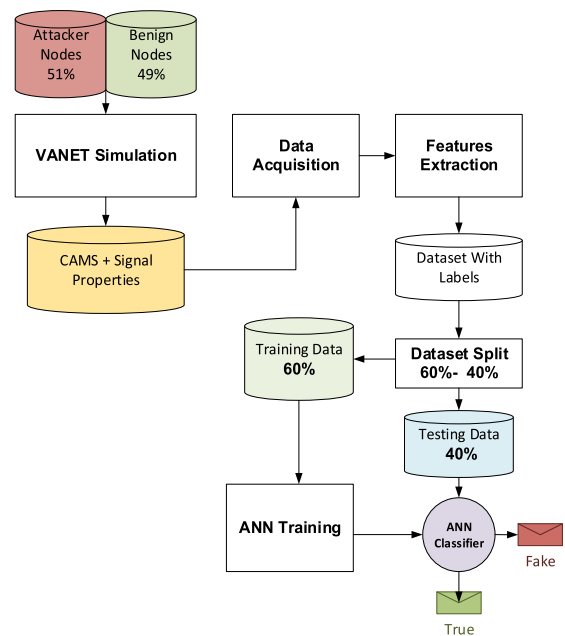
Attacker Nodes 51%

Benign Nodes 49%

VANET Simulation

CAMS + Signal Properties

Data Acquisition

Features Extraction

Dataset With Labels

Dataset Split 60%- 40%

Training Data 60%

Testing Data 40%

ANN Training

ANN Classifier

Fake

True